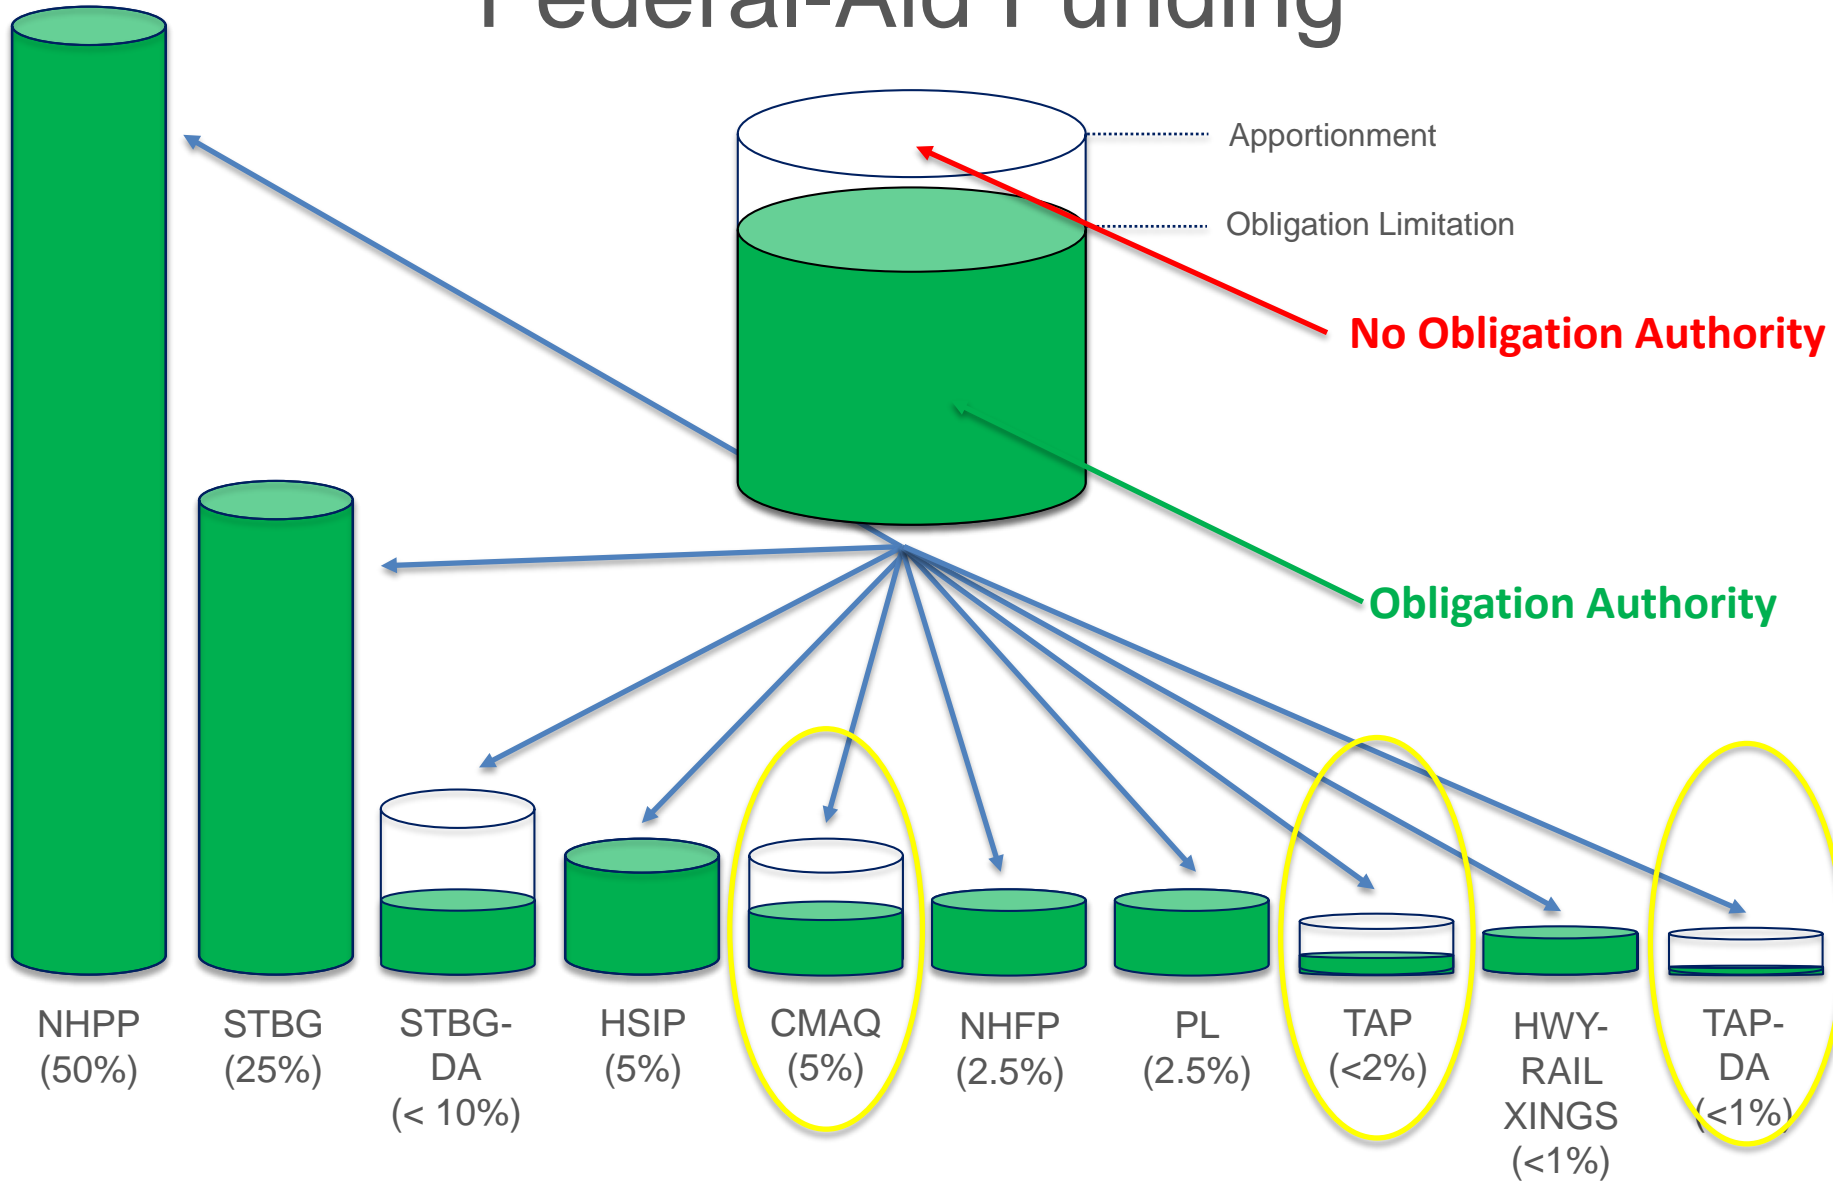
Federal-Aid Funding

Apportionment

Obligation Limitation

No Obligation Authority

Obligation Authority

NHPP (50%)

STBG (25%)

STBG-DA (< 10%)

HSIP (5%)

CMAQ (5%)

NHFP (2.5%)

PL (2.5%)

TAP (<2%)

HWY-RAIL XINGS (<1%)

TAP-DA (<1%)